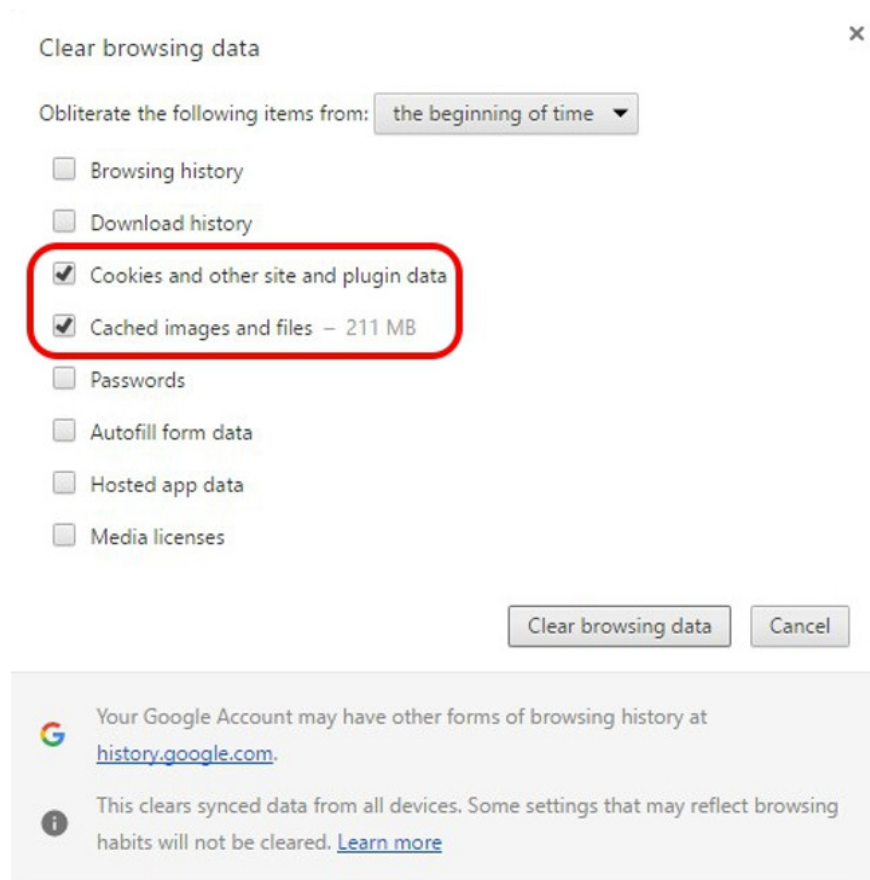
Clear browsing data

×

Obliterate the following items from: the beginning of time ▾

Browsing history

Download history

Cookies and other site and plugin data

Cached images and files – 211 MB

Passwords

Autofill form data

Hosted app data

Media licenses

Clear browsing data

Cancel

G

Your Google Account may have other forms of browsing history at history.google.com.

This clears synced data from all devices. Some settings that may reflect browsing habits will not be cleared. Learn more